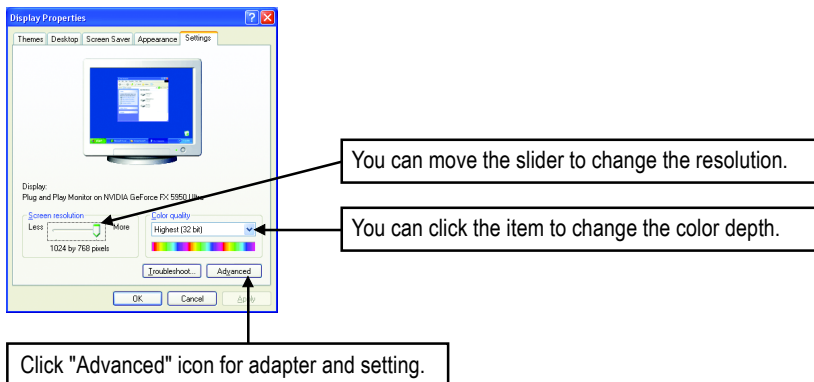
Display Properties

Themes | Desktop | Screen Saver | Appearance | Settings

Display:
Plug and Play Monitor on NVIDIA GeForce FX 5950 Ultra

Screen resolution
Less More
1024 by 768 pixels

Color quality
Highest (32 bit)

Troubleshoot... Advanced

OK Cancel Apply

You can move the slider to change the resolution.

You can click the item to change the color depth.

Click "Advanced" icon for adapter and setting.